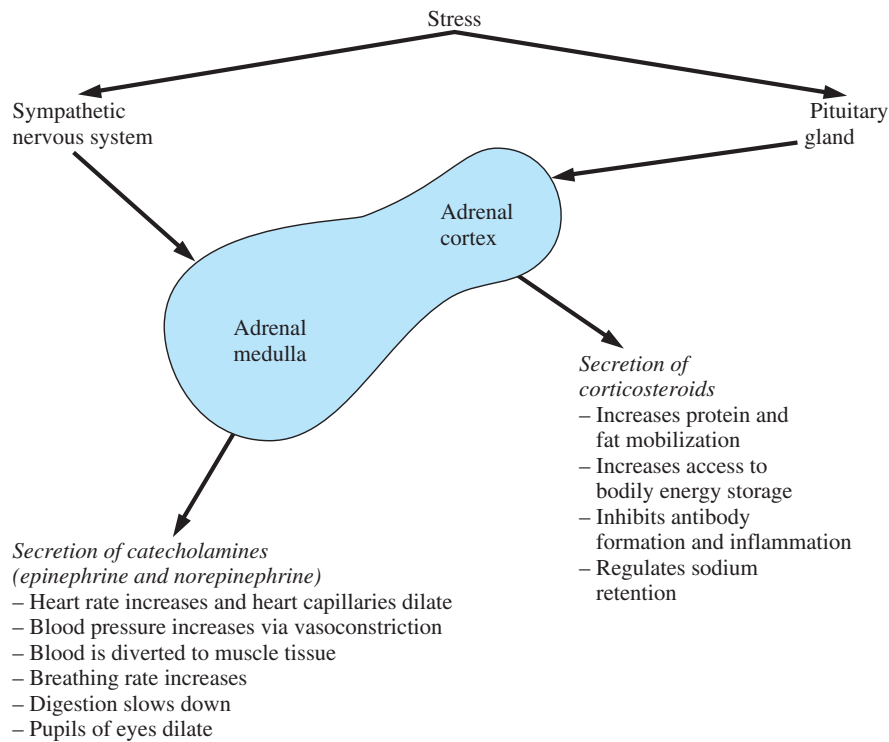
Stress

Sympathetic nervous system

Pituitary gland

Adrenal cortex

Adrenal medulla

*Secretion of corticosteroids*
– Increases protein and fat mobilization
– Increases access to bodily energy storage
– Inhibits antibody formation and inflammation
– Regulates sodium retention

*Secretion of catecholamines (epinephrine and norepinephrine)*
– Heart rate increases and heart capillaries dilate
– Blood pressure increases via vasoconstriction
– Blood is diverted to muscle tissue
– Breathing rate increases
– Digestion slows down
– Pupils of eyes dilate